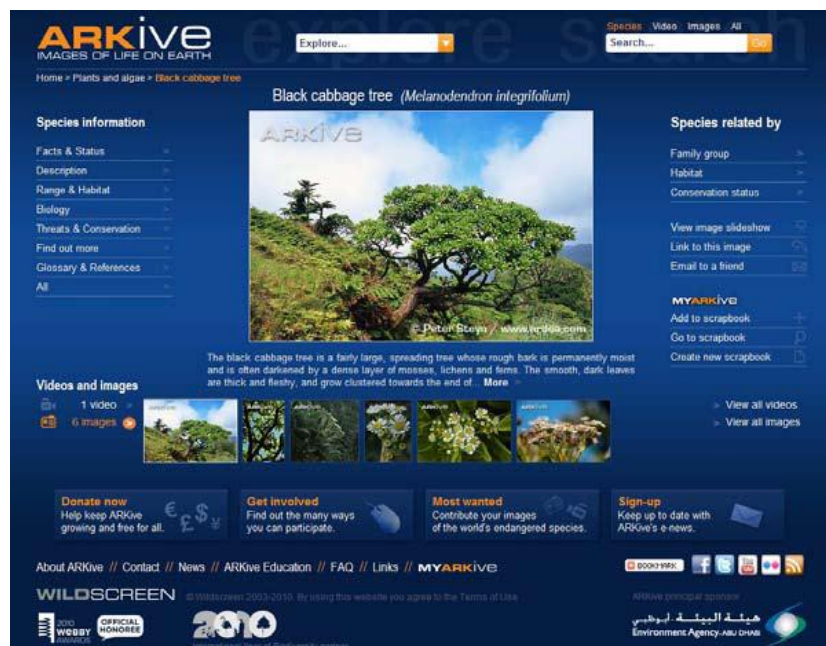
ARKive
IMAGES OF LIFE ON EARTH

explore search

Explore...

Species Video Images All
Search... Go

Home > Plants and algae > Black cabbage tree

Black cabbage tree (Melanodendron integrifolium)

Species information
Facts & Status
Description
Range & Habitat
Biology
Threats & Conservation
Find out more
Glossary & References
All

ARKive
© Peter Steyn / www.ardea.com

The black cabbage tree is a fairly large, spreading tree whose rough bark is permanently moist and is often darkened by a dense layer of mosses, lichens and ferns. The smooth, dark leaves are thick and fleshy, and grow clustered towards the end of... More

Species related by
Family group
Habitat
Conservation status

View image slideshow
Link to this image
Email to a friend

MYARKive
Add to scrapbook
Go to scrapbook
Create new scrapbook

Videos and images
1 video
6 images

View all videos
View all images

Donate now
Help keep ARKive growing and free for all.

Get involved
Find out the many ways you can participate.

Most wanted
Contribute your images of the world's endangered species.

Sign-up
Keep up to date with ARKive's e-news.

About ARKive // Contact // News // ARKive Education // FAQ // Links // MYARKive

BOOKMARK

WILDSCREEN © Wildscreen 2003-2010. By using this website you agree to the Terms of Use

ARKive principal sponsor

2010 WEBBY AWARDS OFFICIAL HONOREE

2010 International Year of Biodiversity

هيئة البيئة - أبوظبي
Environment Agency - ABU DHABI